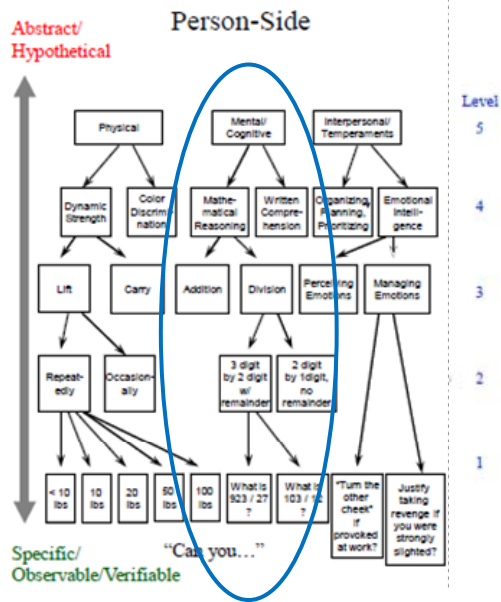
Abstract/
Hypothetical

Person-Side

Level
5
4
3
2
1

Physical

Mental/
Cognitive

Interpersonal/
Temperaments

Dynamic Strength

Color Discrimination

Mathematical Reasoning

Written Comprehension

Organizing, Planning, Prioritizing

Emotional Intelligence

Lift

Carry

Addition

Division

Perceiving Emotions

Managing Emotions

Repeatedly

Occasionally

3 digit by 2 digit w/ remainder

2 digit by 1digit, no remainder

< 10 lbs

10 lbs

20 lbs

50 lbs

100 lbs

What is 923 / 27 ?

What is 103 / 12 ?

"Turn the other cheek" if provoked at work?

Justify taking revenge if you were strongly slighted?

"Can you…"

Specific/
Observable/Verifiable